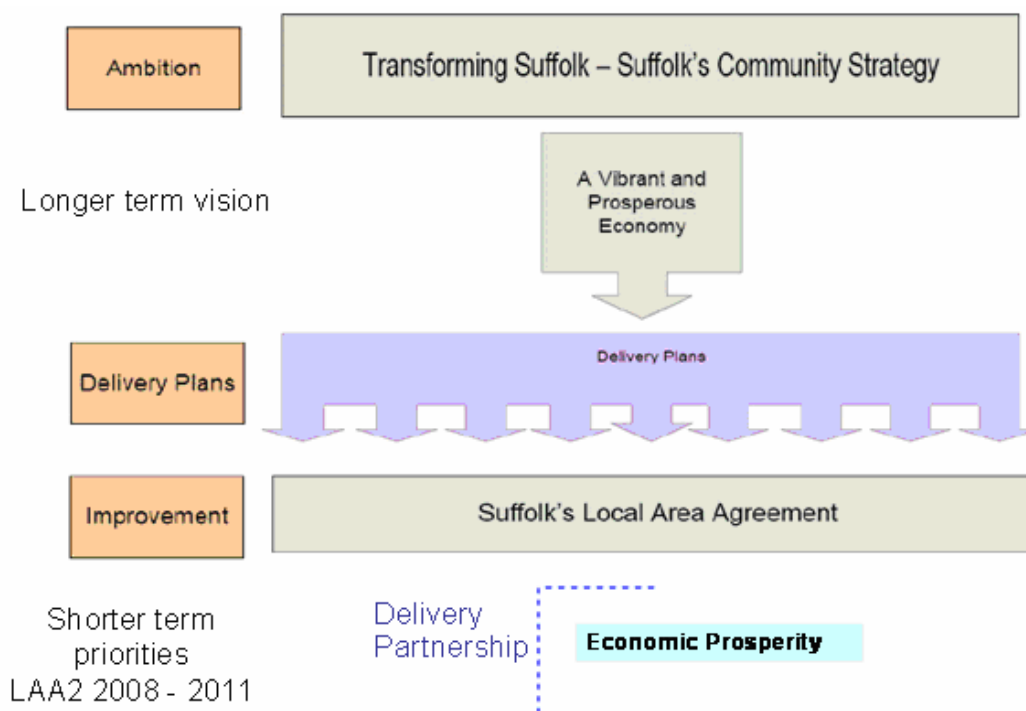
Ambition

Transforming Suffolk – Suffolk's Community Strategy

Longer term vision

A Vibrant and Prosperous Economy

Delivery Plans

Delivery Plans

Improvement

Suffolk's Local Area Agreement

Shorter term priorities LAA2 2008 - 2011

Delivery Partnership

Economic Prosperity